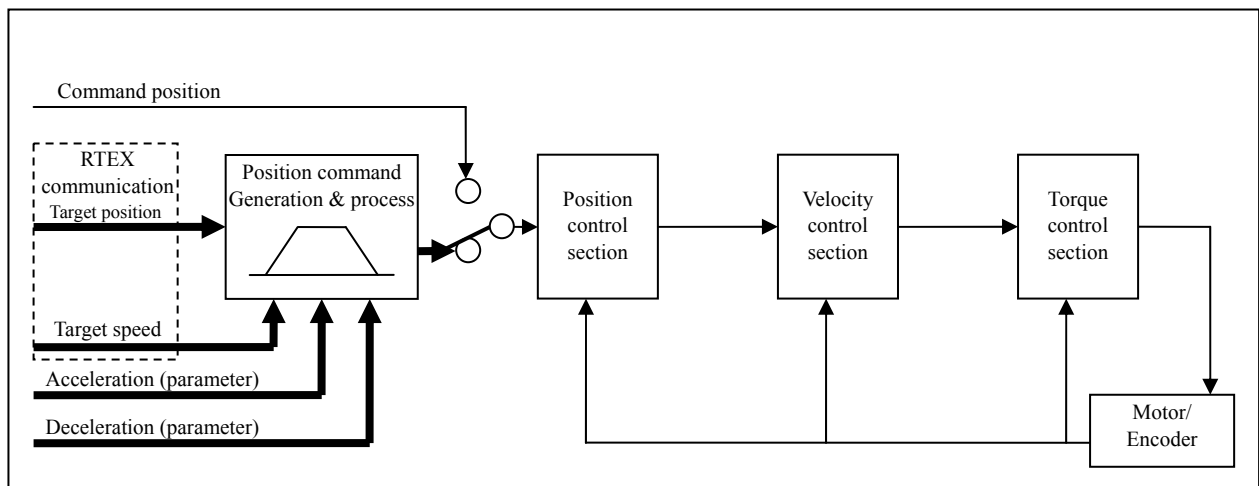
Command position

RTEX communication
Target position

Target speed

Acceleration (parameter)

Deceleration (parameter)

Position command Generation & process

Position control section

Velocity control section

Torque control section

Motor/ Encoder